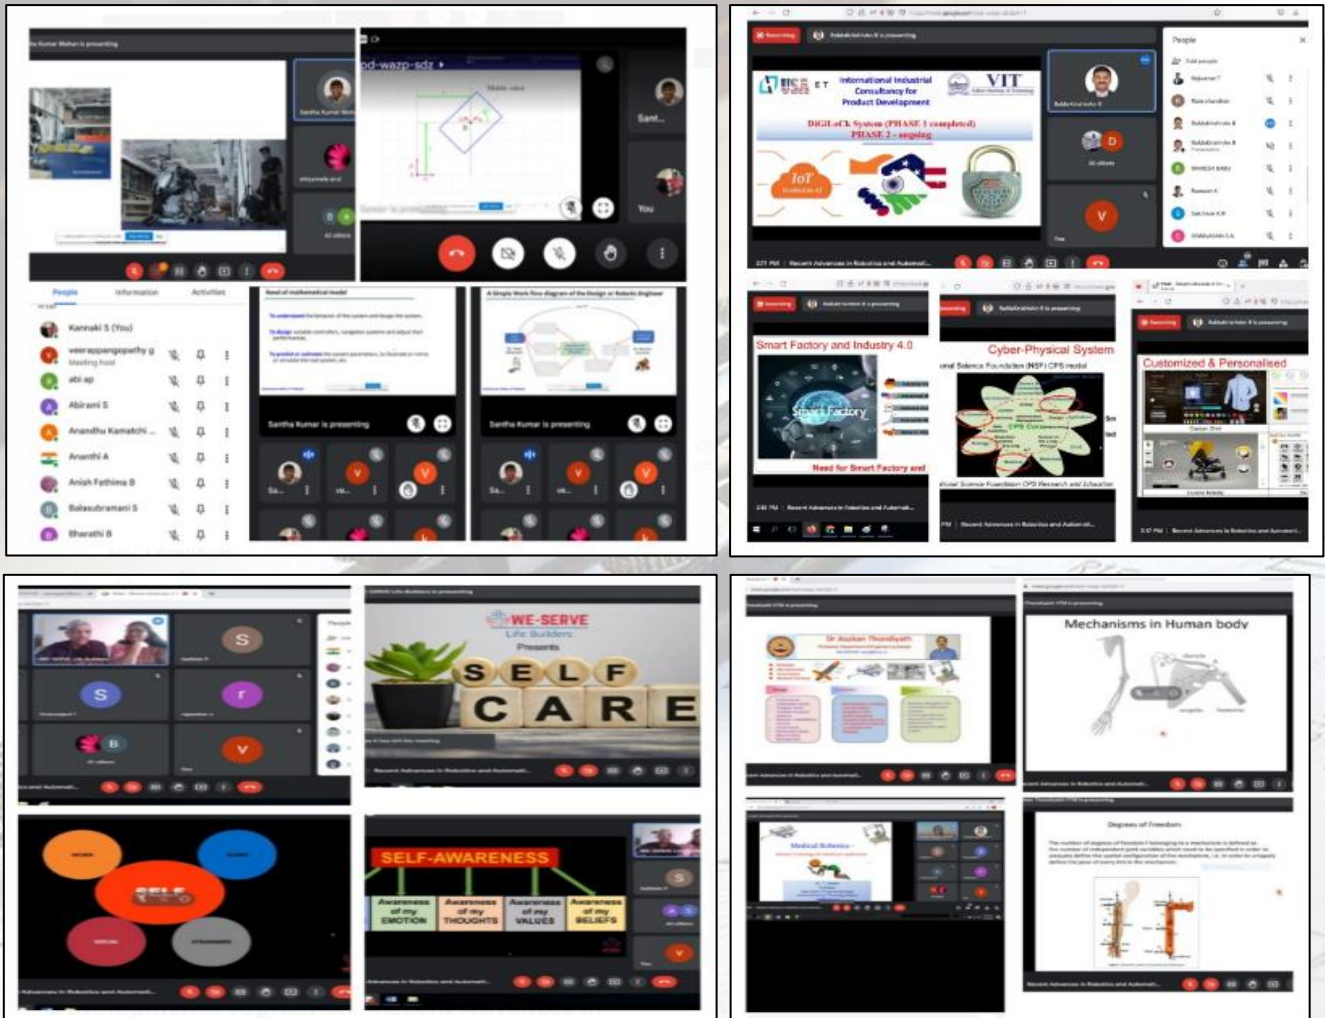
Santha Kumar Mohan is presenting

od-wazp-sdz

Sant...

You

People Information Activities

Kannaki S (You)

veerappangopathy g
Meeting host

abi ap

Abirami S

Anandhu Kamatchi ...

Ananthi A

Anish Fathima B

Balasubramani S

Bharathi B

Need of mathematical model

A Simple Work flow diagram of the Design or Robotic Engineer

Santha Kumar is presenting

Santha Kumar is presenting

Recording

Balakrishnaiahs B is presenting

International Industrial Consultancy for Product Development

VIT

DIGILoCk System (PHASE 1 completed)
PHASE 2 - ongoing

IoT

People

Recent Advances in Robotics and Automati...

Smart Factory and Industry 4.0

Smart Factory

Need for Smart Factory and

Cyber-Physical System

CPS Components

Customized & Personalised

Recent Advances in Robotics and Automati...

WE-SERVE
Life Builders
Presents

SELF CARE

SELF

SELF-AWARENESS

Awareness of my EMOTION

Awareness of my THOUGHTS

Awareness of my VALUES

Awareness of my BELIEFS

Recent Advances in Robotics and Automati...

Dr Anukan Thondiyath

Mechanisms in Human body

Medical Robotics

Degrees of Freedom

Recent Advances in Robotics and Automati...